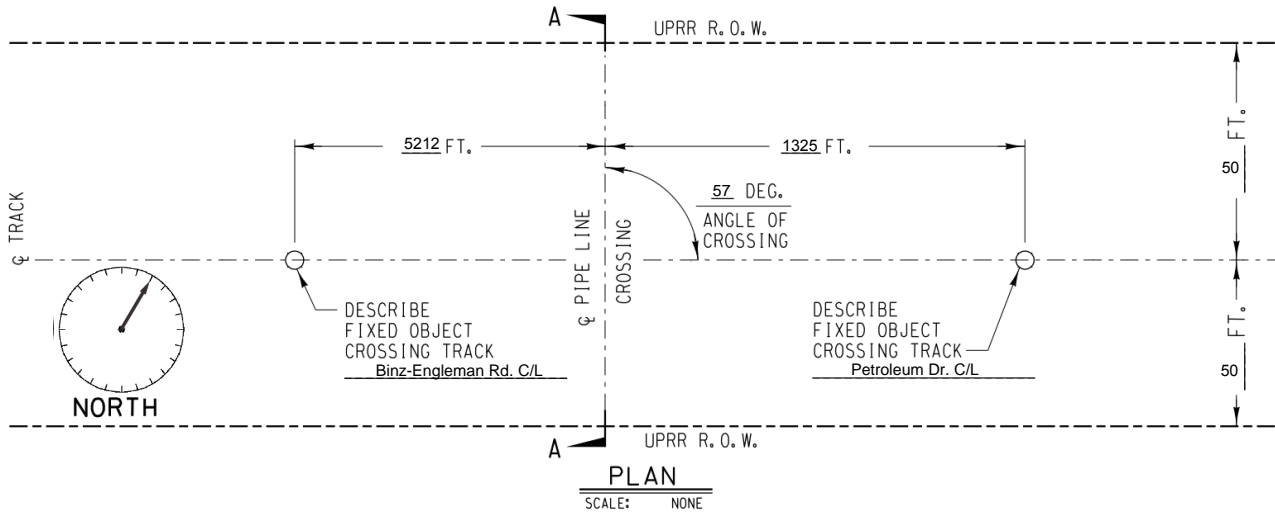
A

UPRR R.O.W.

5212 FT.

1325 FT.

50 FT.

57 DEG.
ANGLE OF CROSSING

℄ TRACK

℄ PIPE LINE CROSSING

DESCRIBE
FIXED OBJECT
CROSSING TRACK
Binz-Engleman Rd. C/L

DESCRIBE
FIXED OBJECT
CROSSING TRACK
Petroleum Dr. C/L

50 FT.

NORTH

A

UPRR R.O.W.

PLAN
SCALE: NONE